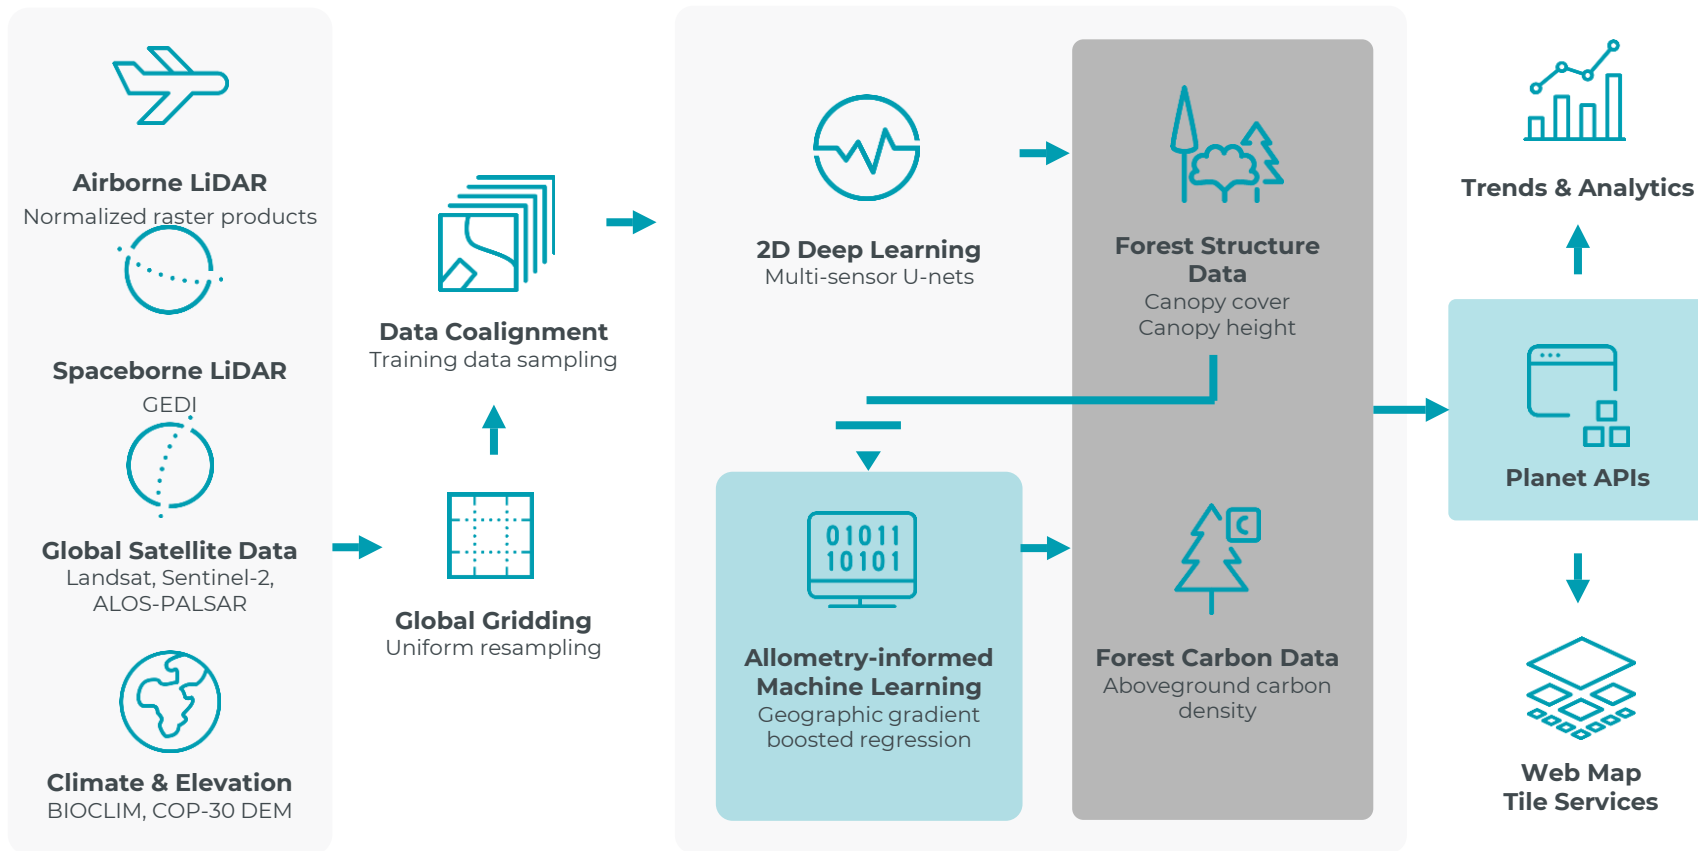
Airborne LiDAR
Normalized raster products

Spaceborne LiDAR
GEDI

Global Satellite Data
Landsat, Sentinel-2, ALOS-PALSAR

Climate & Elevation
BIOCLIM, COP-30 DEM

Data Coalignment
Training data sampling

Global Gridding
Uniform resampling

2D Deep Learning
Multi-sensor U-nets

Forest Structure Data
Canopy cover
Canopy height

01011
10101

Allometry-informed Machine Learning
Geographic gradient boosted regression

Forest Carbon Data
Aboveground carbon density

Trends & Analytics

Planet APIs

Web Map Tile Services